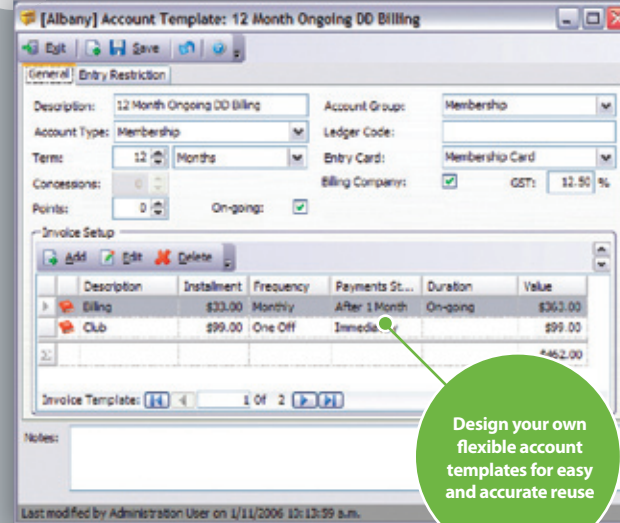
[Albany] Account Template: 12 Month Ongoing DD Billing

Exit Save

General Entry Restriction

Description: 12 Month Ongoing DD Billing
Account Group: Membership
Account Type: Membership
Ledger Code:
Term: 12 Months
Entry Card: Membership Card
Concessions: 0
Billing Company:
GST: 12.50 %
Points: 0
On-going:

Invoice Setup

Add Edit Delete

| | Description | Instalment | Frequency | Payments St... | Duration | Value |
|---|---|---|---|---|---|---|
| | Billing | $33.00 | Monthly | After 1 Month | On-going | $363.00 |
| | Club | $99.00 | One Off | Immedia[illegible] | | $99.00 |
| Σ | | | | | | $462.00 |

Invoice Template: 1 Of 2

Notes:

Design your own flexible account templates for easy and accurate reuse

Last modified by Administration User on 1/11/2006 10:13:59 a.m.